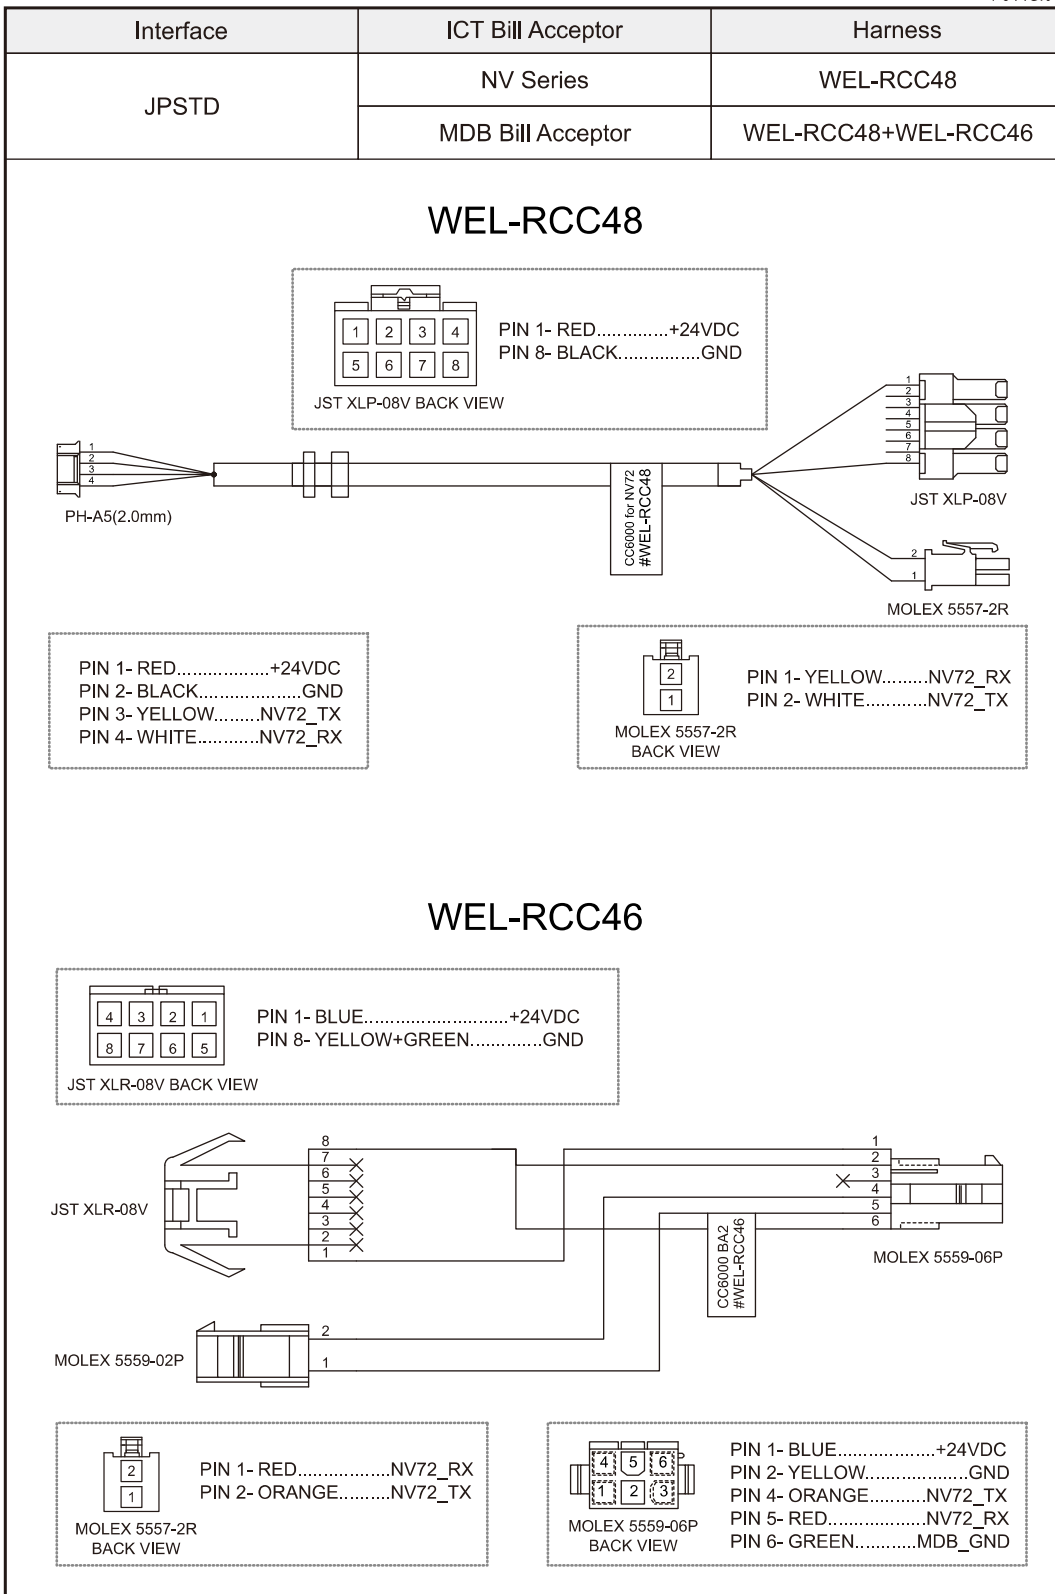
| Interface | ICT Bill Acceptor | Harness |
|---|---|---|
| JPSTD | NV Series | WEL-RCC48 |
| | MDB Bill Acceptor | WEL-RCC48+WEL-RCC46 |

WEL-RCC48

1 2 3 4
5 6 7 8
JST XLP-08V BACK VIEW

PIN 1- RED..............+24VDC
PIN 8- BLACK................GND

1 2 3 4
PH-A5(2.0mm)

CC6000 for NV72 #WEL-RCC48

1 2 3 4 5 6 7 8
JST XLP-08V

2 1
MOLEX 5557-2R

PIN 1- RED..................+24VDC
PIN 2- BLACK....................GND
PIN 3- YELLOW.........NV72_TX
PIN 4- WHITE...........NV72_RX

2
1
MOLEX 5557-2R BACK VIEW

PIN 1- YELLOW.........NV72_RX
PIN 2- WHITE............NV72_TX

WEL-RCC46

4 3 2 1
8 7 6 5
JST XLR-08V BACK VIEW

PIN 1- BLUE...........................+24VDC
PIN 8- YELLOW+GREEN.............GND

JST XLR-08V
8 7 6 5 4 3 2 1

1 2 3 4 5 6
MOLEX 5559-06P

CC6000 BA2 #WEL-RCC46

2 1
MOLEX 5559-02P

2
1
MOLEX 5557-2R BACK VIEW

PIN 1- RED..................NV72_RX
PIN 2- ORANGE..........NV72_TX

4 5 6
1 2 3
MOLEX 5559-06P BACK VIEW

PIN 1- BLUE...................+24VDC
PIN 2- YELLOW....................GND
PIN 4- ORANGE...........NV72_TX
PIN 5- RED...................NV72_RX
PIN 6- GREEN............MDB_GND